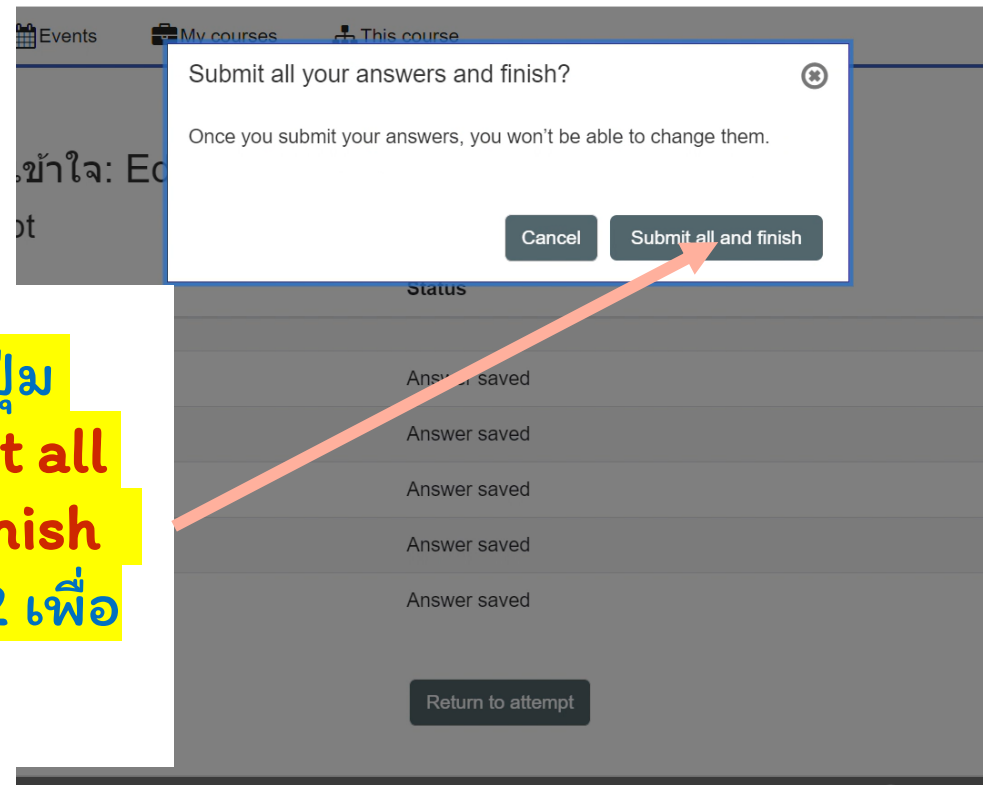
Events My courses This course

Submit all your answers and finish?

Once you submit your answers, you won't be able to change them.

Cancel Submit all and finish

เข้าใจ: Ed
pt

Status

Answer saved
Answer saved
Answer saved
Answer saved
Answer saved

Return to attempt

ปุ่ม
t all
nish
2 เพื่อ